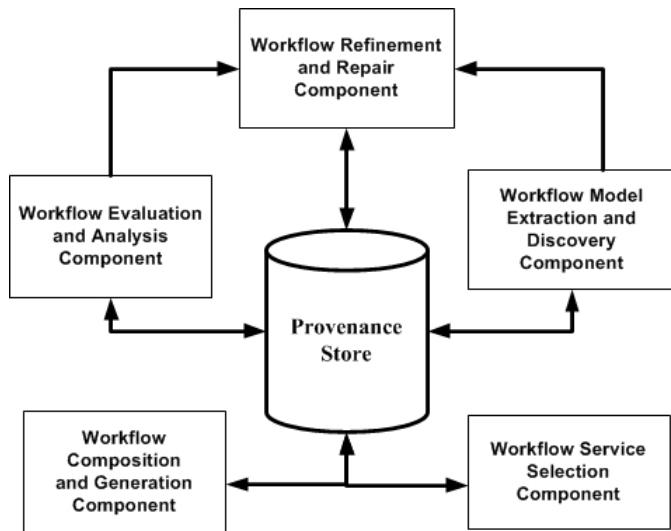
Workflow Refinement and Repair Component

Workflow Evaluation and Analysis Component

Workflow Model Extraction and Discovery Component

Provenance Store

Workflow Composition and Generation Component

Workflow Service Selection Component